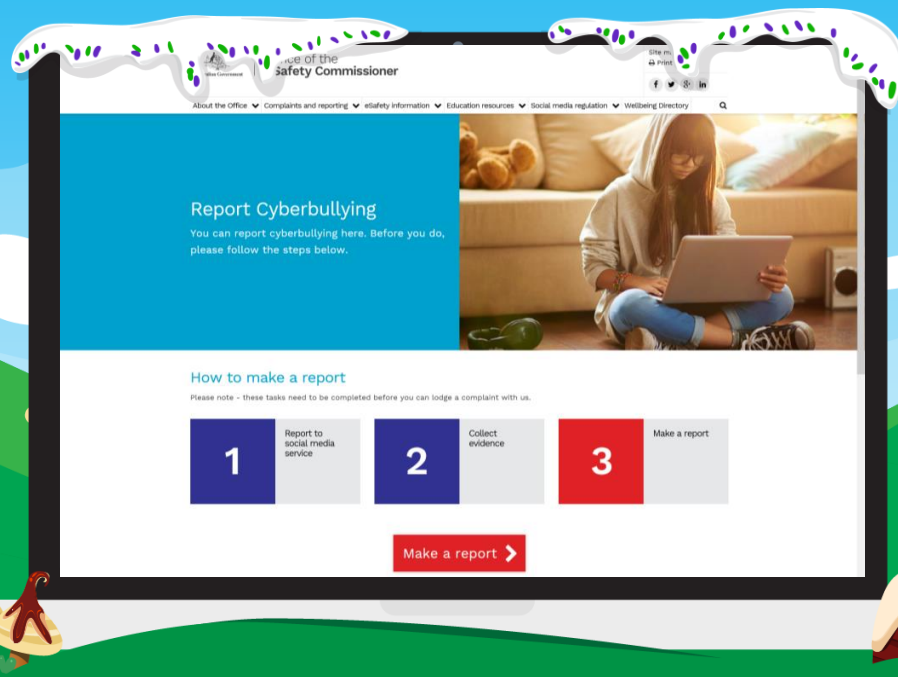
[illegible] Government | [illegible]ce of the Safety Commissioner

Site m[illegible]
Print

f t g+ in

About the Office | Complaints and reporting | eSafety information | Education resources | Social media regulation | Wellbeing Directory

Report Cyberbullying

You can report cyberbullying here. Before you do, please follow the steps below.

How to make a report

Please note - these tasks need to be completed before you can lodge a complaint with us.

1 Report to social media service

2 Collect evidence

3 Make a report

Make a report